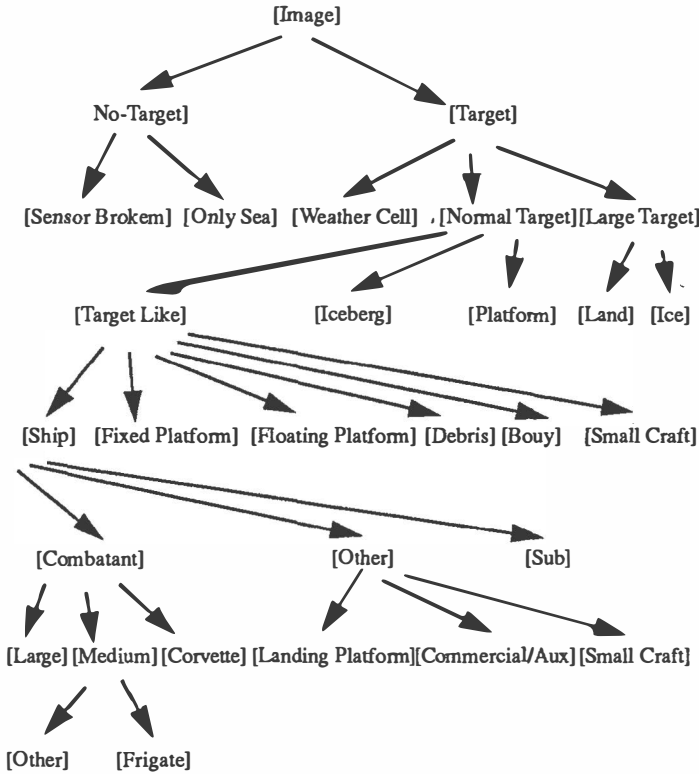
[Image]

No-Target]

[Target]

[Sensor Brokem] [Only Sea] [Weather Cell] [Normal Target] [Large Target]

[Target Like]

[Iceberg]

[Platform] [Land] [Ice]

[Ship] [Fixed Platform] [Floating Platform] [Debris] [Bouy] [Small Craft]

[Combatant]

[Other]

[Sub]

[Large] [Medium] [Corvette] [Landing Platform] [Commercial/Aux] [Small Craft]

[Other] [Frigate]